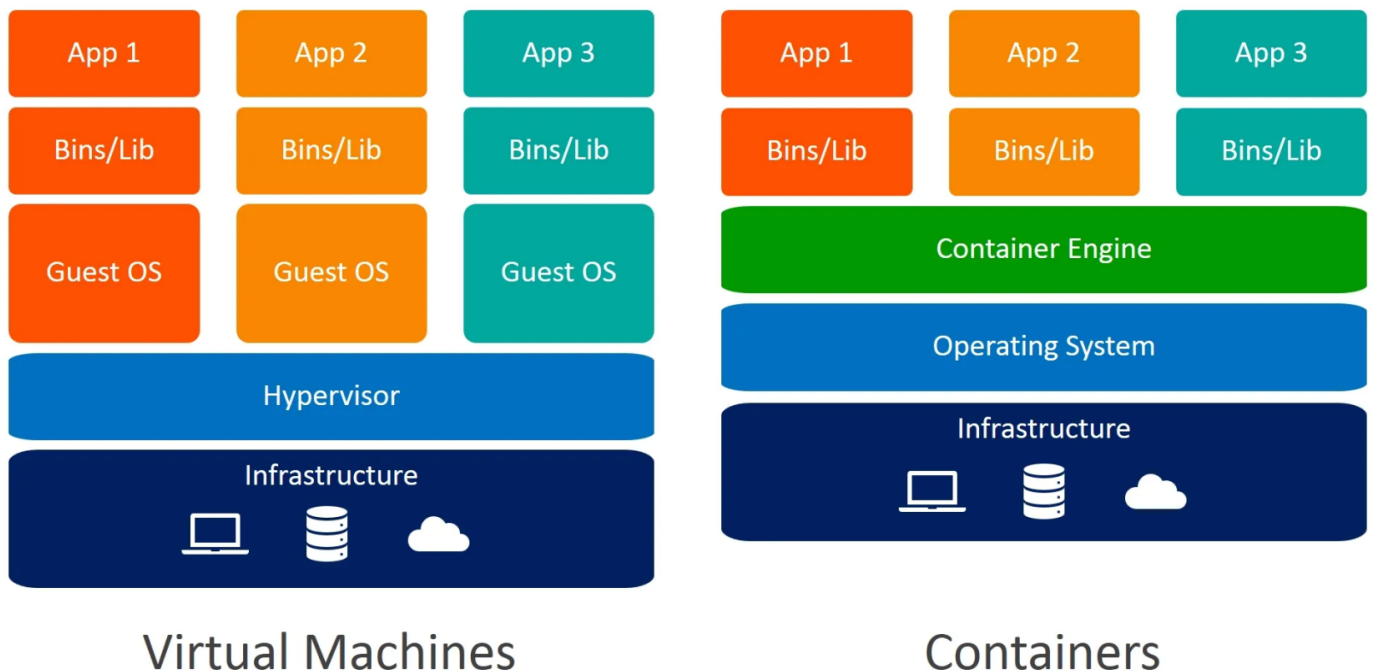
App 1
App 2
App 3
Bins/Lib
Bins/Lib
Bins/Lib
Guest OS
Guest OS
Guest OS
Hypervisor
Infrastructure

Virtual Machines

App 1
App 2
App 3
Bins/Lib
Bins/Lib
Bins/Lib
Container Engine
Operating System
Infrastructure

Containers